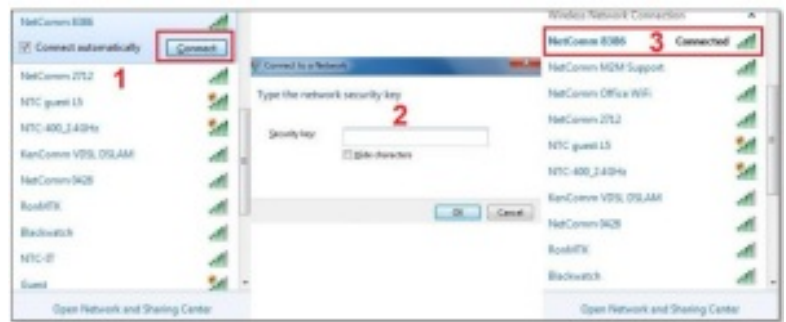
NetComm 8386
Connect automatically
Connect
1
NetComm 2712
NTC guest L5
NTC-400_2.4GHz
KenComm VDSL DSLAM
NetComm 9428
RoshTK
Blackwatch
NTC-IT
Guest
Open Network and Sharing Center

Connect to a Network
Type the network security key
2
Security key:
Hide characters
OK
Cancel

Wireless Network Connection
NetComm 8386
3
Connected
NetComm M2M Support
NetComm Office WiFi
NetComm 2712
NTC guest L5
NTC-400_2.4GHz
KenComm VDSL DSLAM
NetComm 9428
RoshTK
Blackwatch
Open Network and Sharing Center